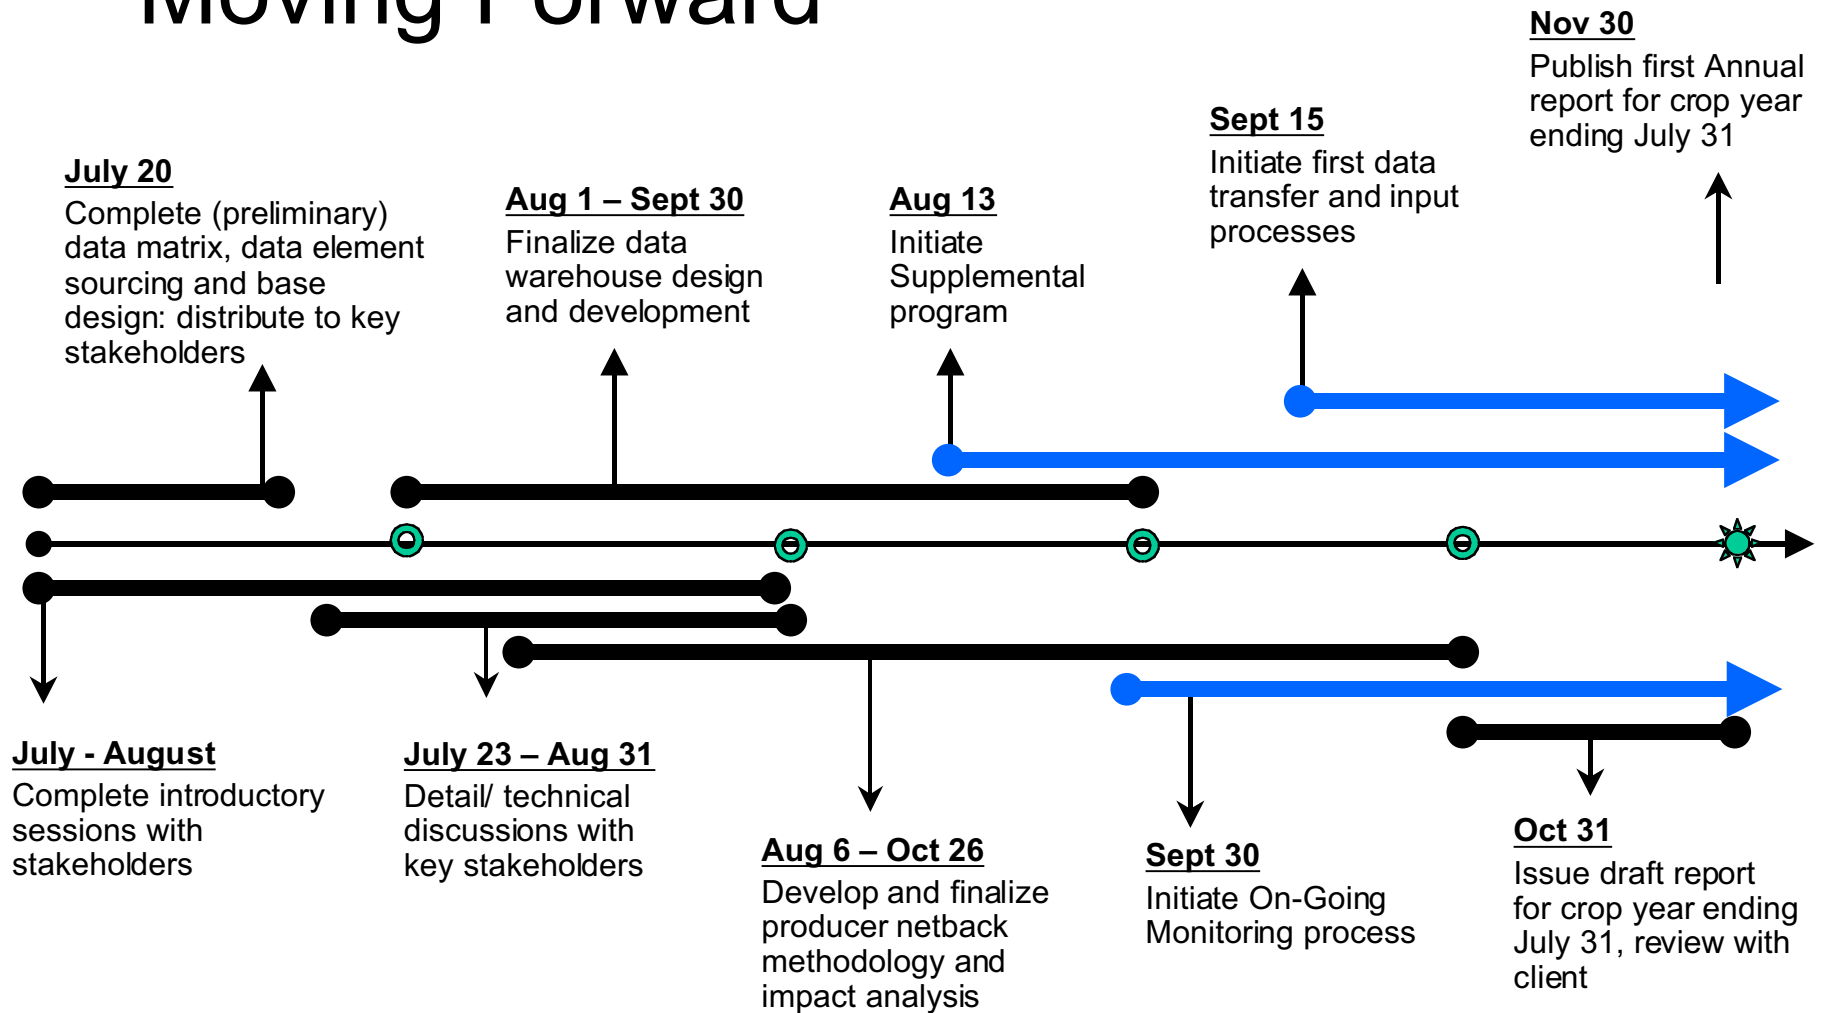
Moving Forward

Nov 30
Publish first Annual report for crop year ending July 31

Sept 15
Initiate first data transfer and input processes

July 20
Complete (preliminary) data matrix, data element sourcing and base design: distribute to key stakeholders

Aug 1 – Sept 30
Finalize data warehouse design and development

Aug 13
Initiate Supplemental program

July - August
Complete introductory sessions with stakeholders

July 23 – Aug 31
Detail/ technical discussions with key stakeholders

Aug 6 – Oct 26
Develop and finalize producer netback methodology and impact analysis

Sept 30
Initiate On-Going Monitoring process

Oct 31
Issue draft report for crop year ending July 31, review with client